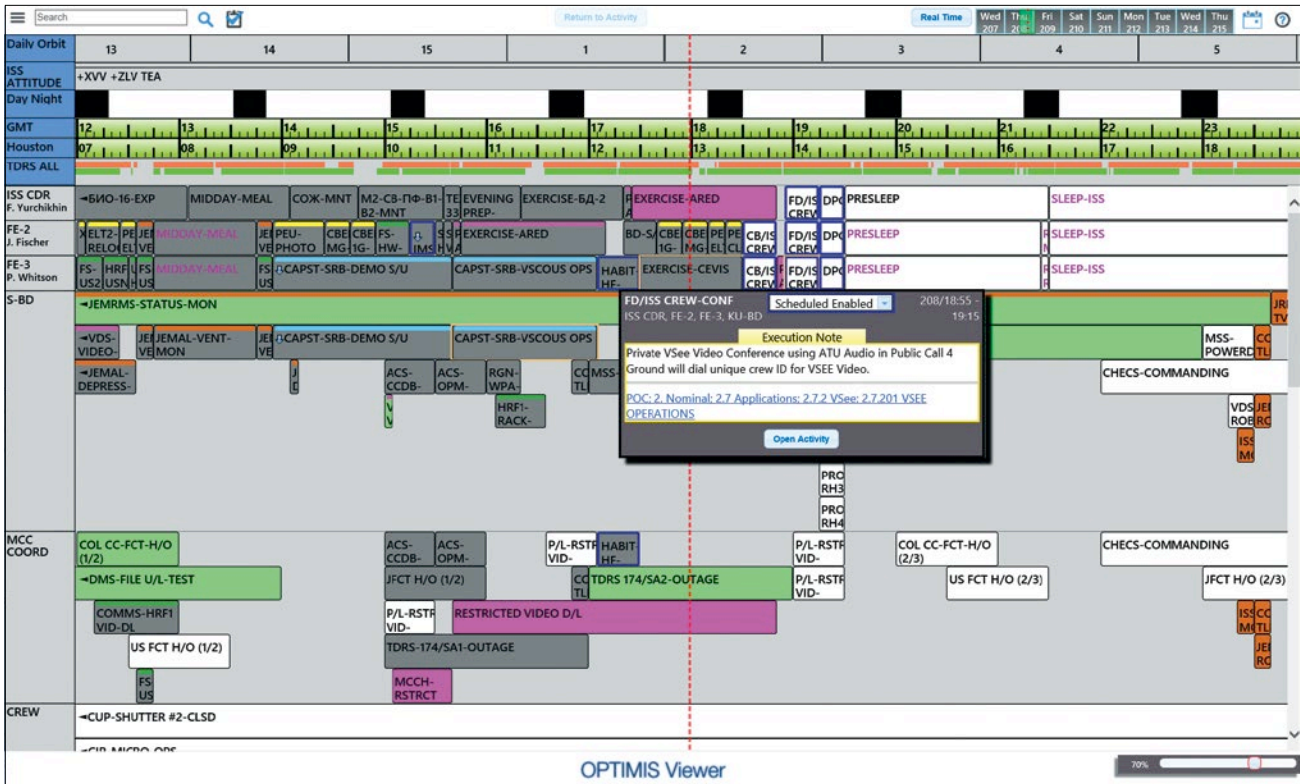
Search

Return to Activity

Real Time

Wed 207 Thu 208 Fri 209 Sat 210 Sun 211 Mon 212 Tue 213 Wed 214 Thu 215

Daily Orbit 13 14 15 1 2 3 4 5

ISS ATTITUDE +XVV +ZLV TEA

Day Night

GMT 12 13 14 15 16 17 18 19 20 21 22 23

Houston 07 08 09 10 11 12 13 14 15 16 17 18

TDRS ALL

ISS CDR F. Yurchikhin
◄БИО-16-EXP MIDDAY-MEAL СОЖ-MNT M2-СВ-ПФ-В1-В2-MNT TE 33 EVENING PREP- EXERCISE-БД-2 EXERCISE-ARED FD/IS CREV DPC PRESLEEP SLEEP-ISS

FE-2 J. Fischer
ELT2- RELO PE EL JE VE MIDDAY-MEAL JE VE PEU-PHOTO CBE MG CBE 1G- FS-HW- IMS SS HV EXERCISE-ARED BD-S CBE 1G- CBE MG PE EL PE CL CB/IS CREV FD/IS CREV DPC PRESLEEP SLEEP-ISS

FE-3 P. Whitson
FS-US2 HRF USN FS US MIDDAY-MEAL FS US CAPST-SRB-DEMO S/U CAPST-SRB-VSCOUS OPS HABIT HF- EXERCISE-CEVIS CB/IS CREV FD/IS CREV DPC PRESLEEP SLEEP-ISS

S-BD
◄JEMRMS-STATUS-MON
◄VDS-VIDEO- JE VE JEMAL-VENT-MON JE VE CAPST-SRB-DEMO S/U CAPST-SRB-VSCOUS OPS
◄JEMAL-DEPRESS- ACS-CCDB- ACS-OPM- RGN-WPA- CC TL MSS- HRF1-RACK-
MSS-POWERD CHECS-COMMANDING VDS ROB JE RC ISS M PRO RH3 PRO RH4 JR TV

FD/ISS CREW-CONF Scheduled Enabled 208/18:55 - 19:15
ISS CDR, FE-2, FE-3, KU-BD
Execution Note
Private VSee Video Conference using ATU Audio in Public Call 4
Ground will dial unique crew ID for VSEE Video.
POC: 2. Nominal: 2.7 Applications: 2.7.2 VSee: 2.7.201 VSEE OPERATIONS
Open Activity

MCC COORD
COL CC-FCT-H/O (1/2) ACS-CCDB- ACS-OPM- P/L-RSTR VID- HABIT P/L-RSTR VID- COL CC-FCT-H/O (2/3) CHECS-COMMANDING
◄DMS-FILE U/L-TEST JFCT H/O (1/2) CC TL TDRS 174/SA2-OUTAGE P/L-RSTR VID- US FCT H/O (2/3) JFCT H/O (2/3)
COMMS-HRF1 VID-DL P/L-RSTR VID- RESTRICTED VIDEO D/L ISS M CC TL
US FCT H/O (1/2) TDRS-174/SA1-OUTAGE JE RC
FS US MCCH-RSTRCT

CREW
◄CUP-SHUTTER #2-CLSD
◄CIR-MICRO-OPS

OPTIMIS Viewer

70%